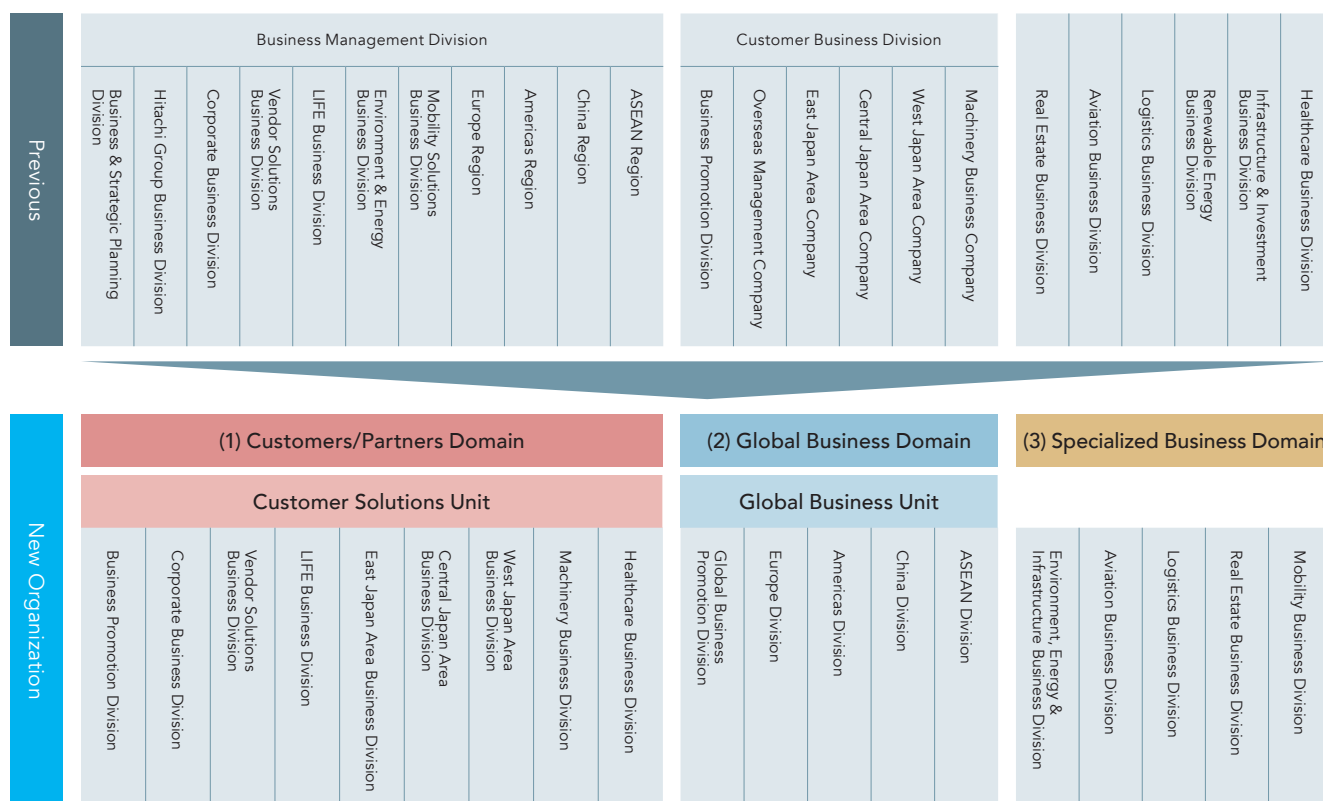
Previous

Business Management Division

Business & Strategic Planning Division

Hitachi Group Business Division

Corporate Business Division

Vendor Solutions Business Division

LIFE Business Division

Environment & Energy Business Division

Mobility Solutions Business Division

Europe Region

Americas Region

China Region

ASEAN Region

Customer Business Division

Business Promotion Division

Overseas Management Company

East Japan Area Company

Central Japan Area Company

West Japan Area Company

Machinery Business Company

Real Estate Business Division

Aviation Business Division

Logistics Business Division

Renewable Energy Business Division

Infrastructure & Investment Business Division

Healthcare Business Division

New Organization

(1) Customers/Partners Domain

Customer Solutions Unit

Business Promotion Division

Corporate Business Division

Vendor Solutions Business Division

LIFE Business Division

East Japan Area Business Division

Central Japan Area Business Division

West Japan Area Business Division

Machinery Business Division

Healthcare Business Division

(2) Global Business Domain

Global Business Unit

Global Business Promotion Division

Europe Division

Americas Division

China Division

ASEAN Division

(3) Specialized Business Domain

Environment, Energy & Infrastructure Business Division

Aviation Business Division

Logistics Business Division

Real Estate Business Division

Mobility Business Division